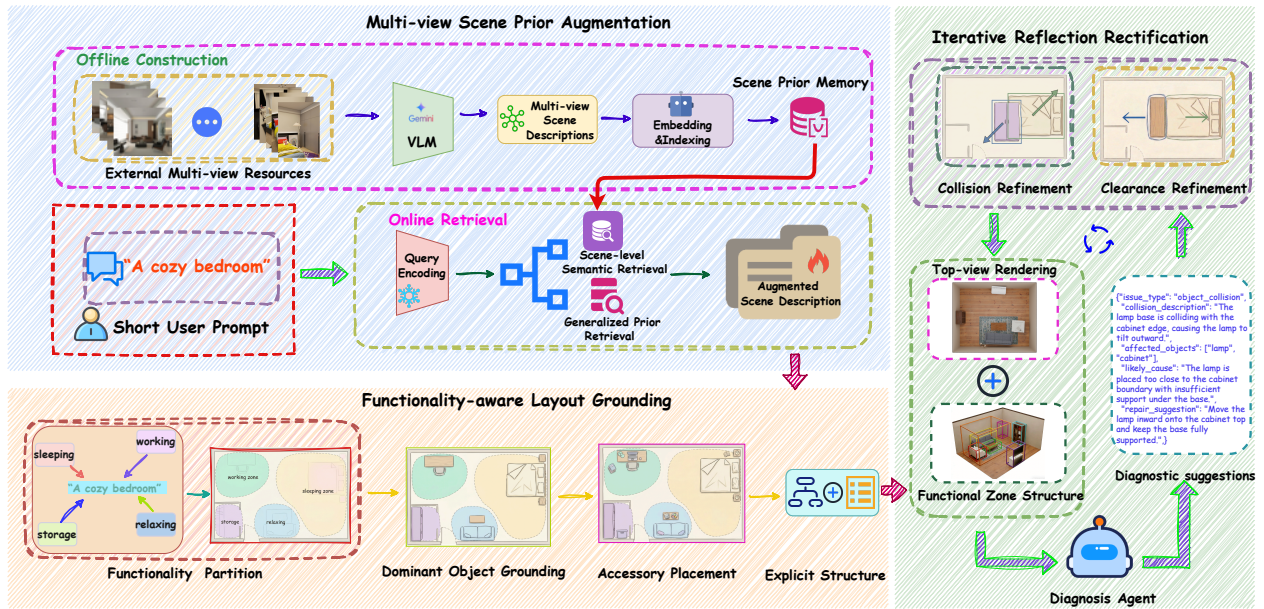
Multi-view Scene Prior Augmentation

Offline Construction

External Multi-view Resources

Gemini

VLM

Multi-view Scene Descriptions

Embedding &Indexing

Scene Prior Memory

"A cozy bedroom"

Short User Prompt

Online Retrieval

Query Encoding

Scene-level Semantic Retrieval

Generalized Prior Retrieval

Augmented Scene Description

Iterative Reflection Rectification

Collision Refinement

Clearance Refinement

Top-view Rendering

Functional Zone Structure

{"issue_type": "object_collision", "collision_description": "The lamp base is colliding with the cabinet edge, causing the lamp to tilt outward.", "affected_objects": ["lamp", "cabinet"], "likely_cause": "The lamp is placed too close to the cabinet boundary with insufficient support under the base.", "repair_suggestion": "Move the lamp inward onto the cabinet top and keep the base fully supported.",}

Diagnostic suggestions

Diagnosis Agent

Functionality-aware Layout Grounding

sleeping

working

"A cozy bedroom"

relaxing

storage

working zone

sleeping zone

storage

relaxing

Functionality Partition

Dominant Object Grounding

Accessory Placement

Explicit Structure